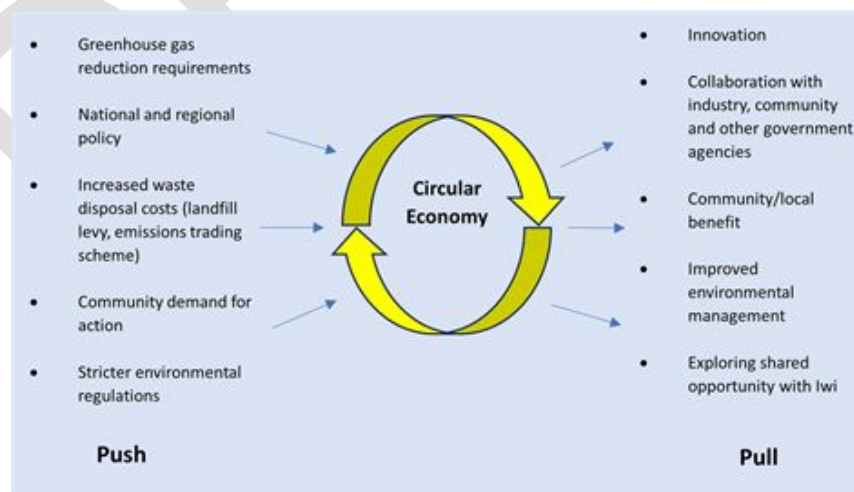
- Greenhouse gas reduction requirements
- National and regional policy
- Increased waste disposal costs (landfill levy, emissions trading scheme)
- Community demand for action
- Stricter environmental regulations

Push

Circular Economy

- Innovation
- Collaboration with industry, community and other government agencies
- Community/local benefit
- Improved environmental management
- Exploring shared opportunity with Iwi

Pull